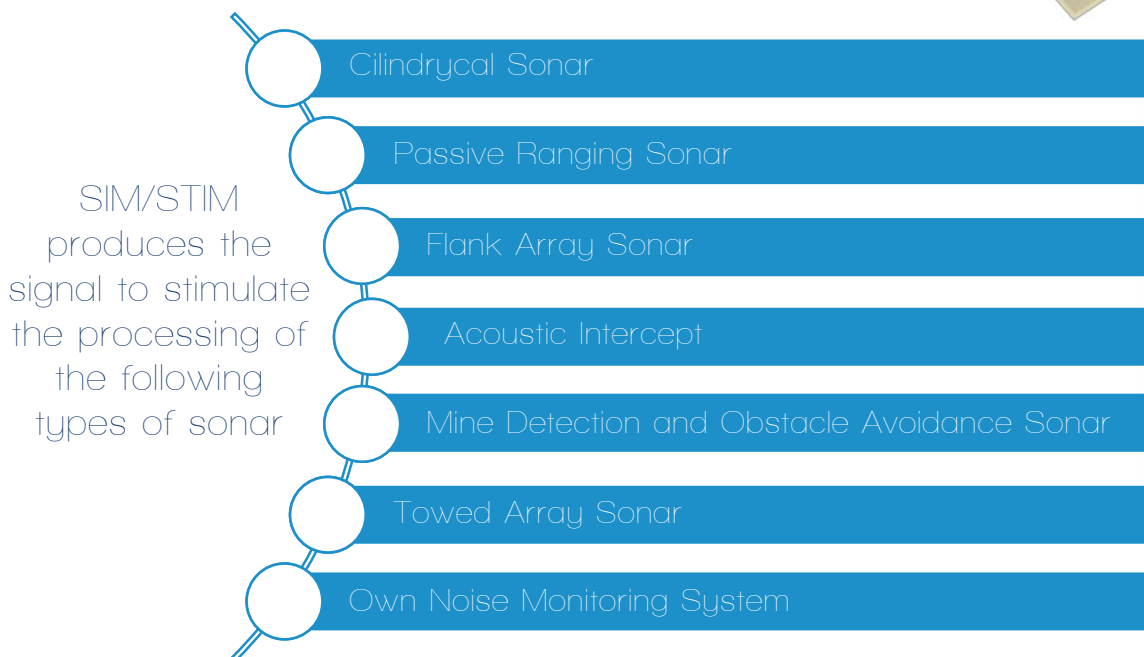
SIM/STIM produces the signal to stimulate the processing of the following types of sonar

Cilindrycal Sonar

Passive Ranging Sonar

Flank Array Sonar

Acoustic Intercept

Mine Detection and Obstacle Avoidance Sonar

Towed Array Sonar

Own Noise Monitoring System